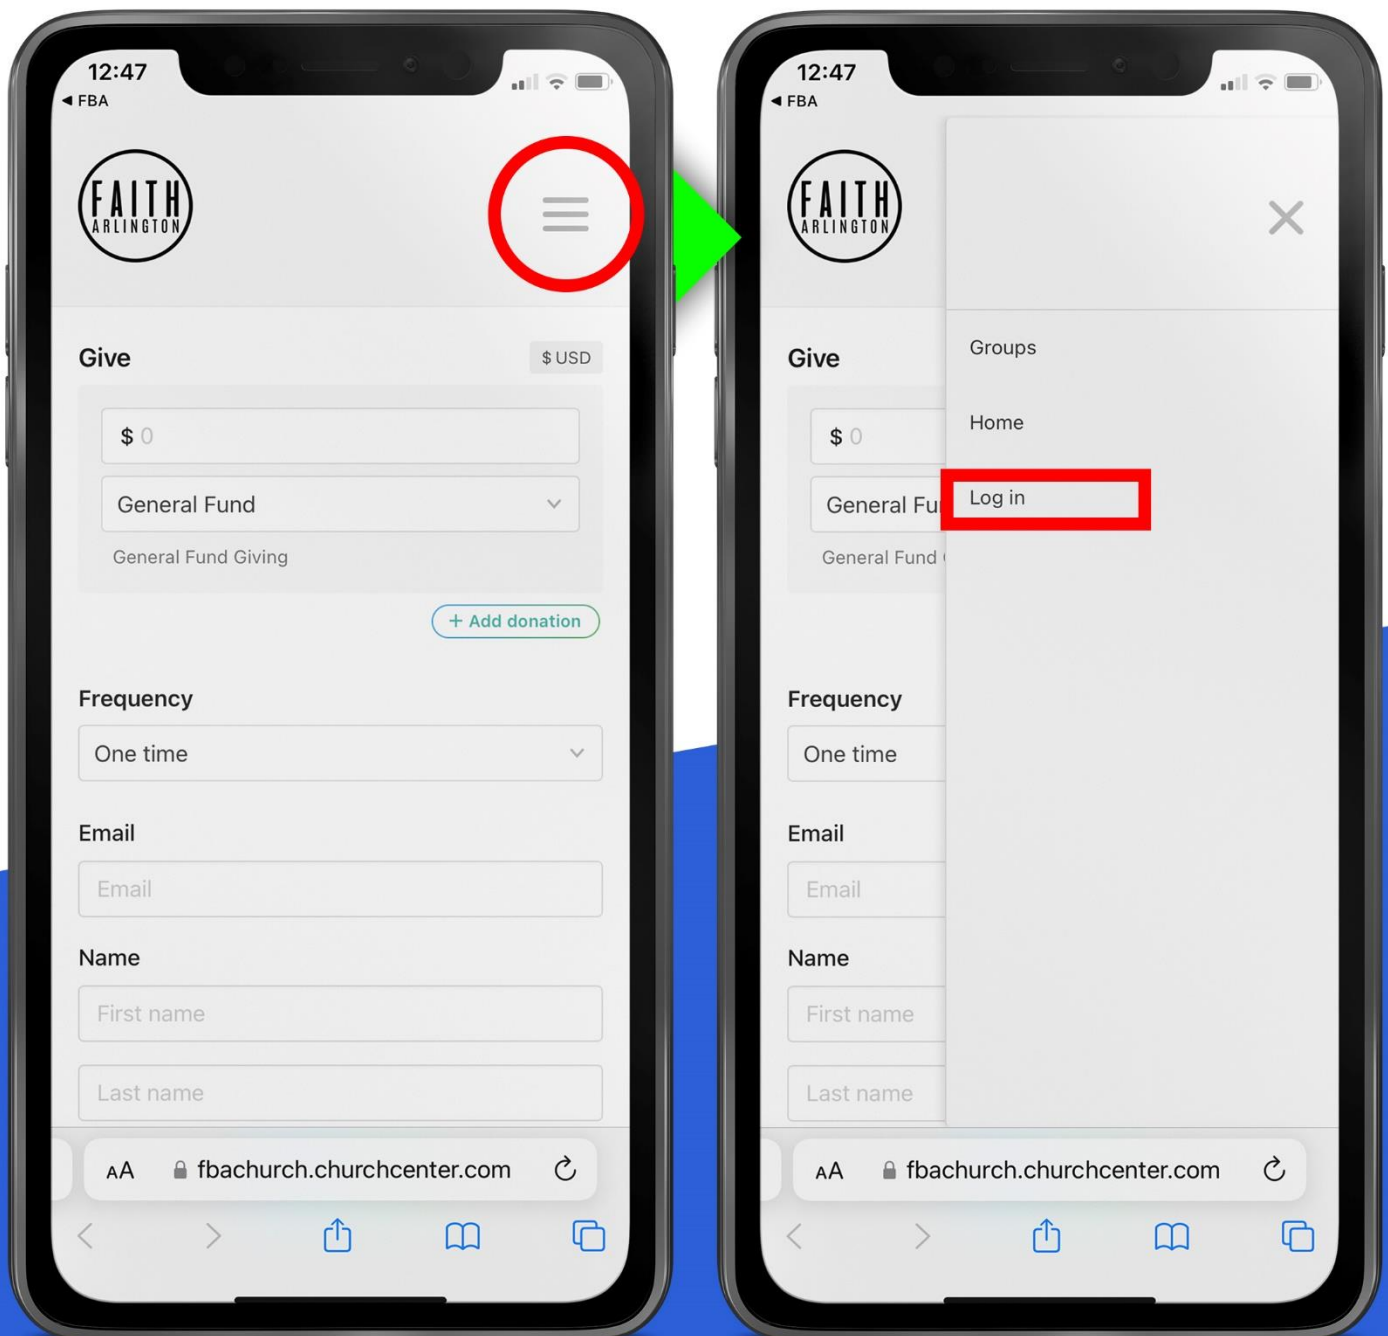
12:47
◀ FBA

FAITH
ARLINGTON

Give
$ USD

$ 0

General Fund

General Fund Giving

+ Add donation

Frequency

One time

Email

Email

Name

First name

Last name

AA fbachurch.churchcenter.com

12:47
◀ FBA

FAITH
ARLINGTON

Give

$ 0

General Fu

General Fund

Frequency

One time

Email

Email

Name

First name

Last name

Groups

Home

Log in

AA fbachurch.churchcenter.com